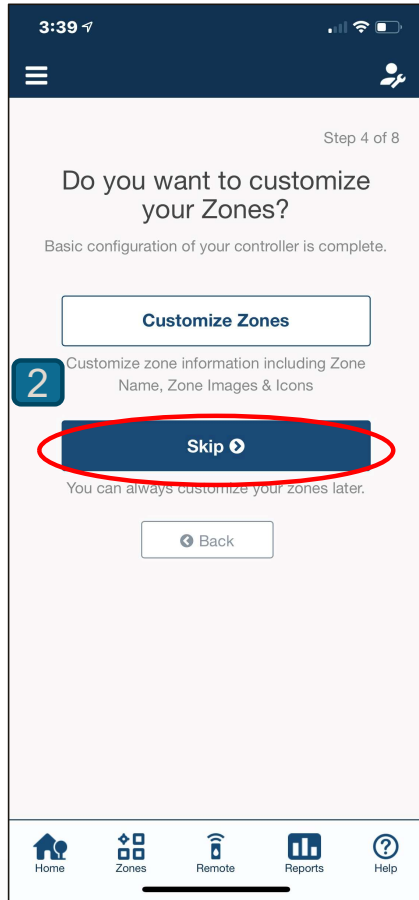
3:39

Step 4 of 8

Do you want to customize your Zones?

Basic configuration of your controller is complete.

Customize Zones

2

Customize zone information including Zone Name, Zone Images & Icons

Skip

You can always customize your zones later.

Back

Home
Zones
Remote
Reports
Help